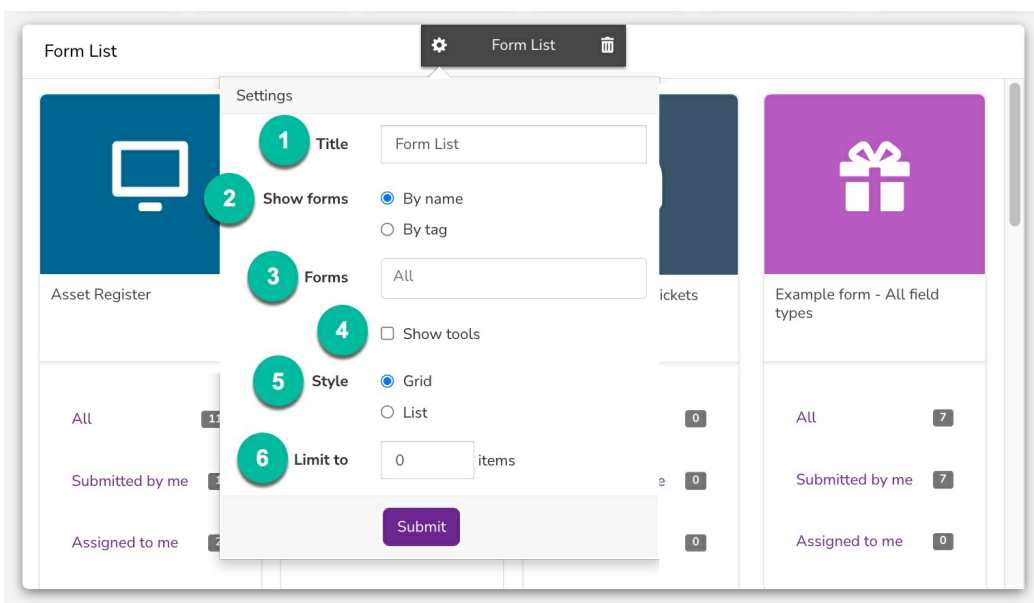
Form List

Form List

Settings

1 Title Form List

2 Show forms
By name
By tag

3 Forms All

4 Show tools

5 Style
Grid
List

6 Limit to 0 items

Submit

Asset Register

All 1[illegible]

Submitted by me 1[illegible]

Assigned to me 2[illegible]

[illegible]ickets

0

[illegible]e 0

0

Example form - All field types

All 7

Submitted by me 7

Assigned to me 0